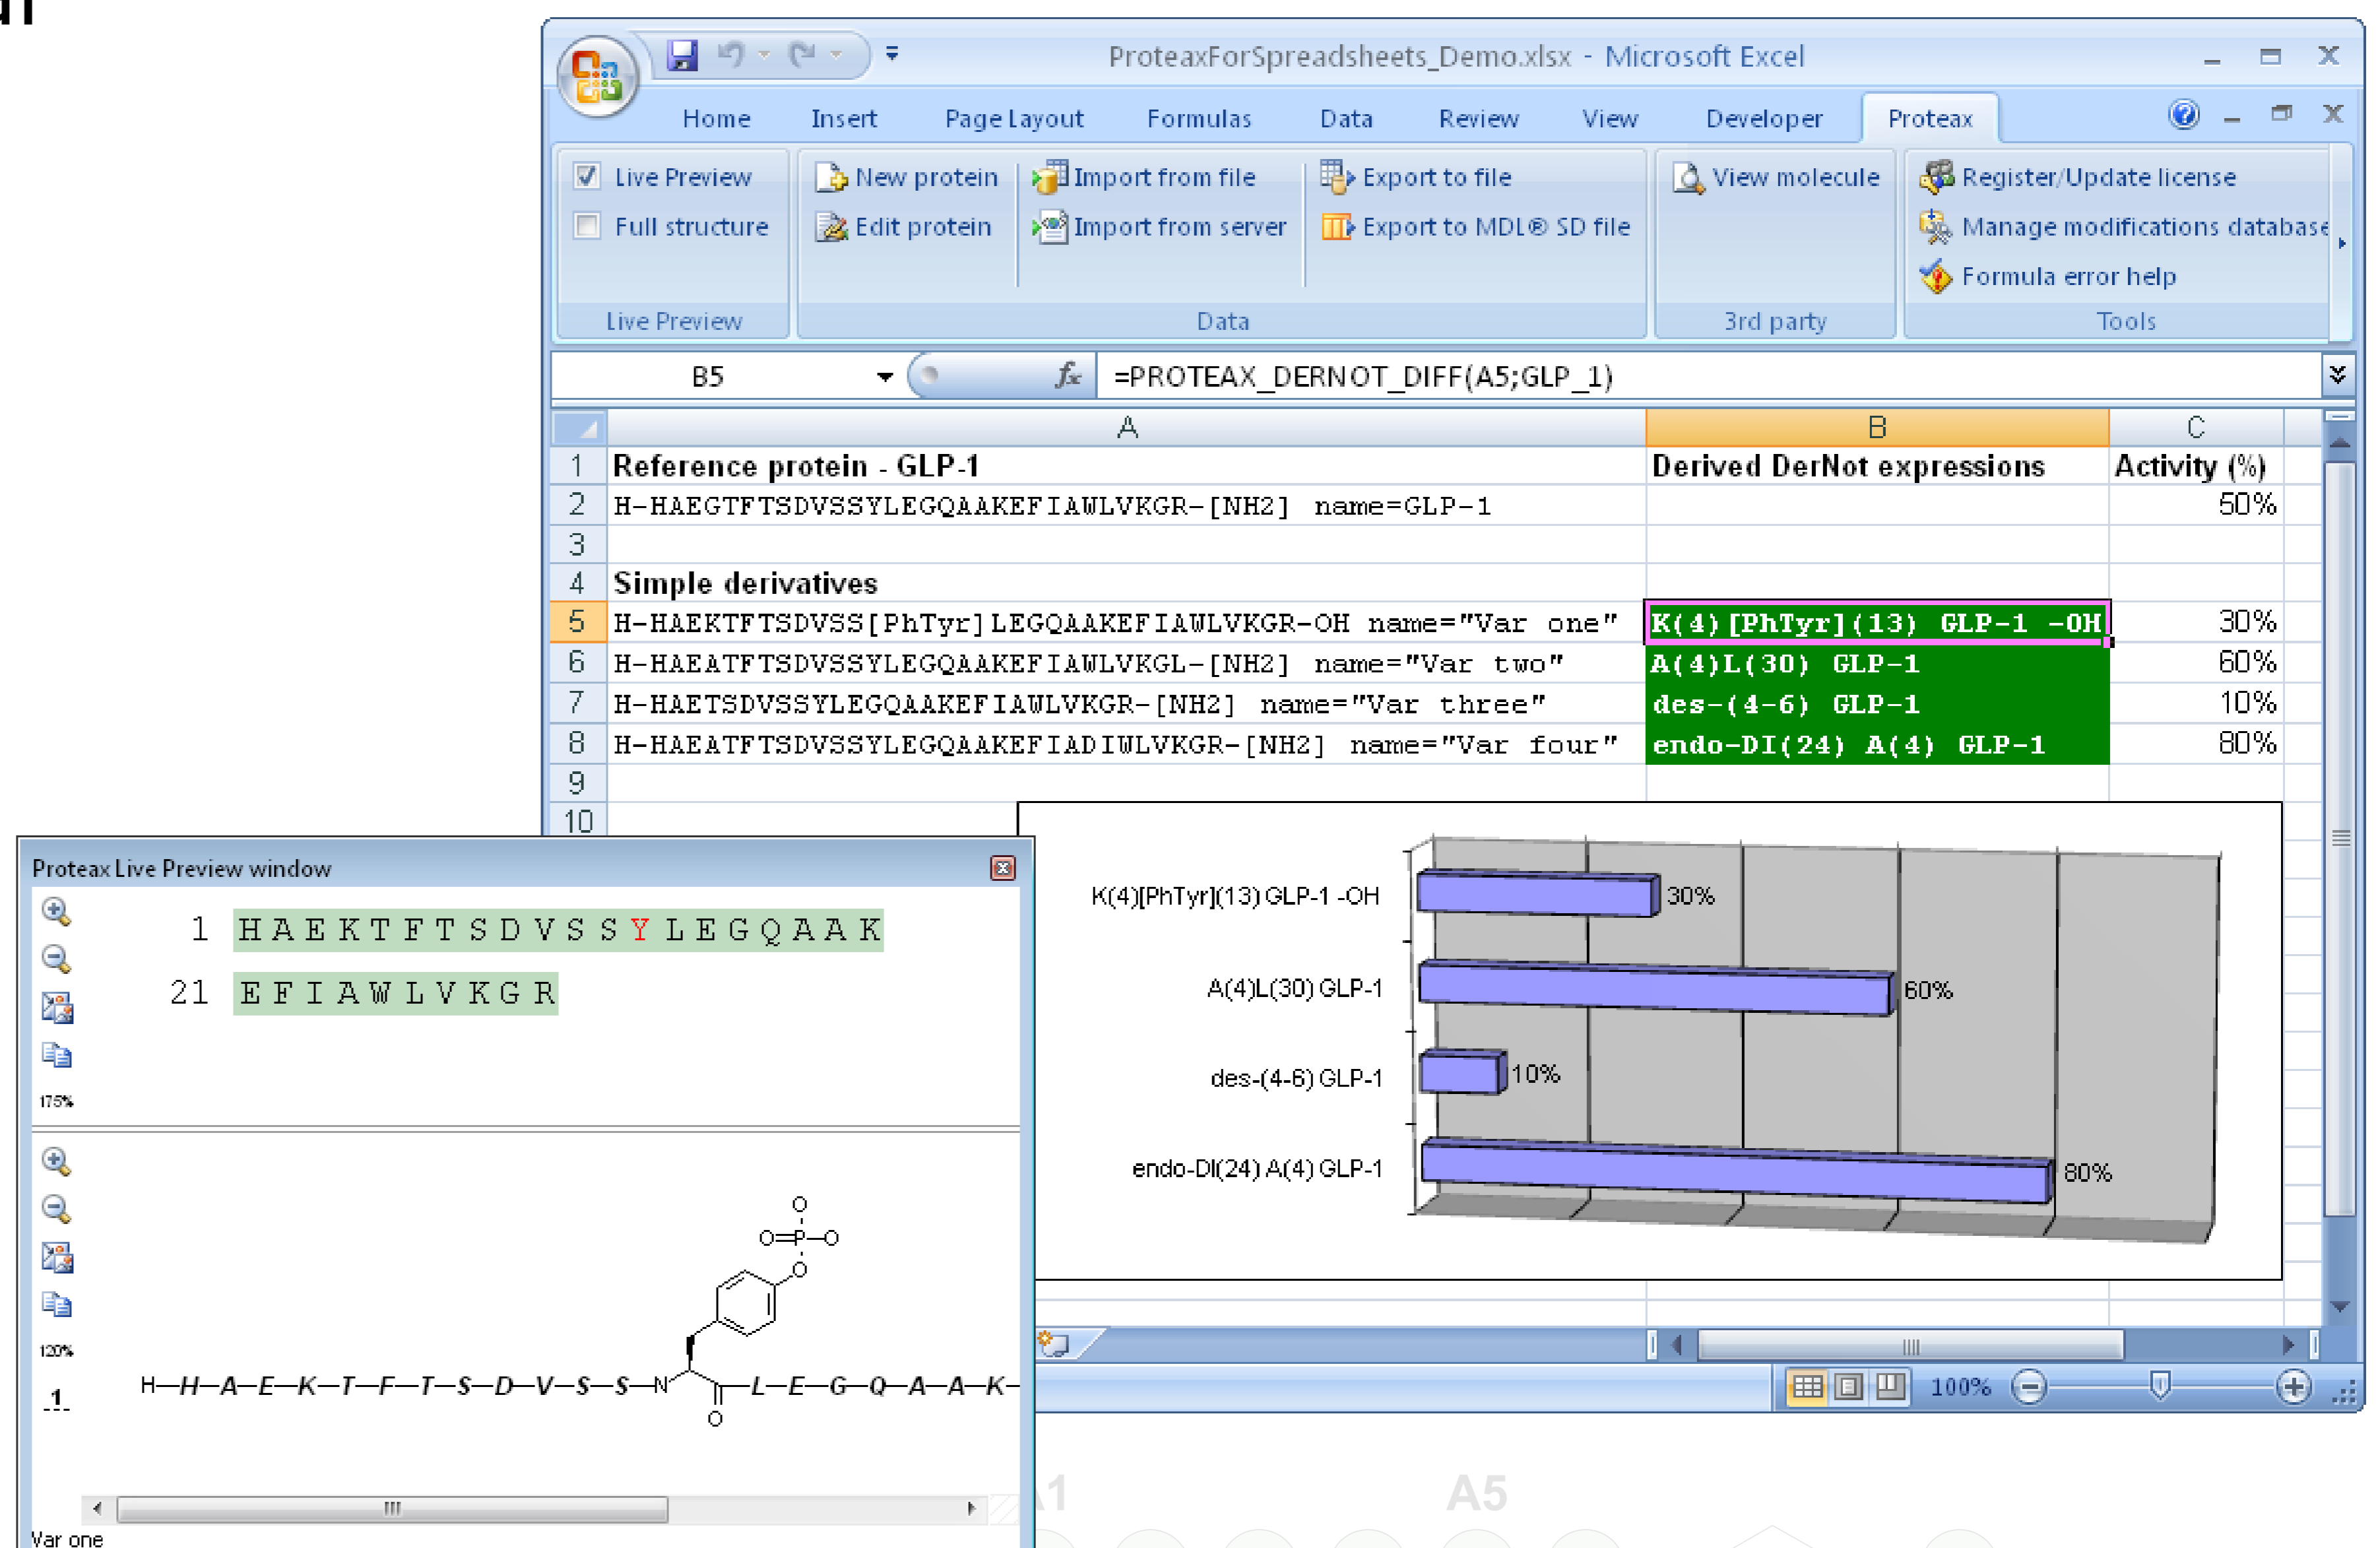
ProteaxForSpreadsheets_Demo.xlsx - Microsoft Excel

Home Insert Page Layout Formulas Data Review View Developer Proteax

Live Preview
Full structure
Live Preview

New protein
Edit protein
Import from file
Import from server
Export to file
Export to MDL® SD file
Data

View molecule
3rd party

Register/Update license
Manage modifications database
Formula error help
Tools

B5 $f_x$ =PROTEAX_DERNOT_DIFF(A5;GLP_1)

| | A | B | C |
|---|---|---|---|
| 1 | Reference protein - GLP-1 | Derived DerNot expressions | Activity (%) |
| 2 | H-HAEGTFTSDVSSYLEGQAAKEFIAWLVKGR-[NH2] name=GLP-1 | | 50% |
| 3 | | | |
| 4 | Simple derivatives | | |
| 5 | H-HAEKTFTSDVSS[PhTyr]LEGQAAKEFIAWLVKGR-OH name="Var one" | K(4)[PhTyr](13) GLP-1 -OH | 30% |
| 6 | H-HAEATFTSDVSSYLEGQAAKEFIAWLVKGL-[NH2] name="Var two" | A(4)L(30) GLP-1 | 60% |
| 7 | H-HAETSDVSSYLEGQAAKEFIAWLVKGR-[NH2] name="Var three" | des-(4-6) GLP-1 | 10% |
| 8 | H-HAEATFTSDVSSYLEGQAAKEFIADIWLVKGR-[NH2] name="Var four" | endo-DI(24) A(4) GLP-1 | 80% |
| 9 | | | |
| 10 | | | |

K(4)[PhTyr](13) GLP-1 -OH 30%
A(4)L(30) GLP-1 60%
des-(4-6) GLP-1 10%
endo-DI(24) A(4) GLP-1 80%

100%

Proteax Live Preview window
1 H A E K T F T S D V S S Y L E G Q A A K
21 E F I A W L V K G R
175%
120%
O
O=P—O
O
H—H—A—E—K—T—F—T—S—D—V—S—S—N—L—E—G—Q—A—A—K—
O
1
Var one

A1 A5